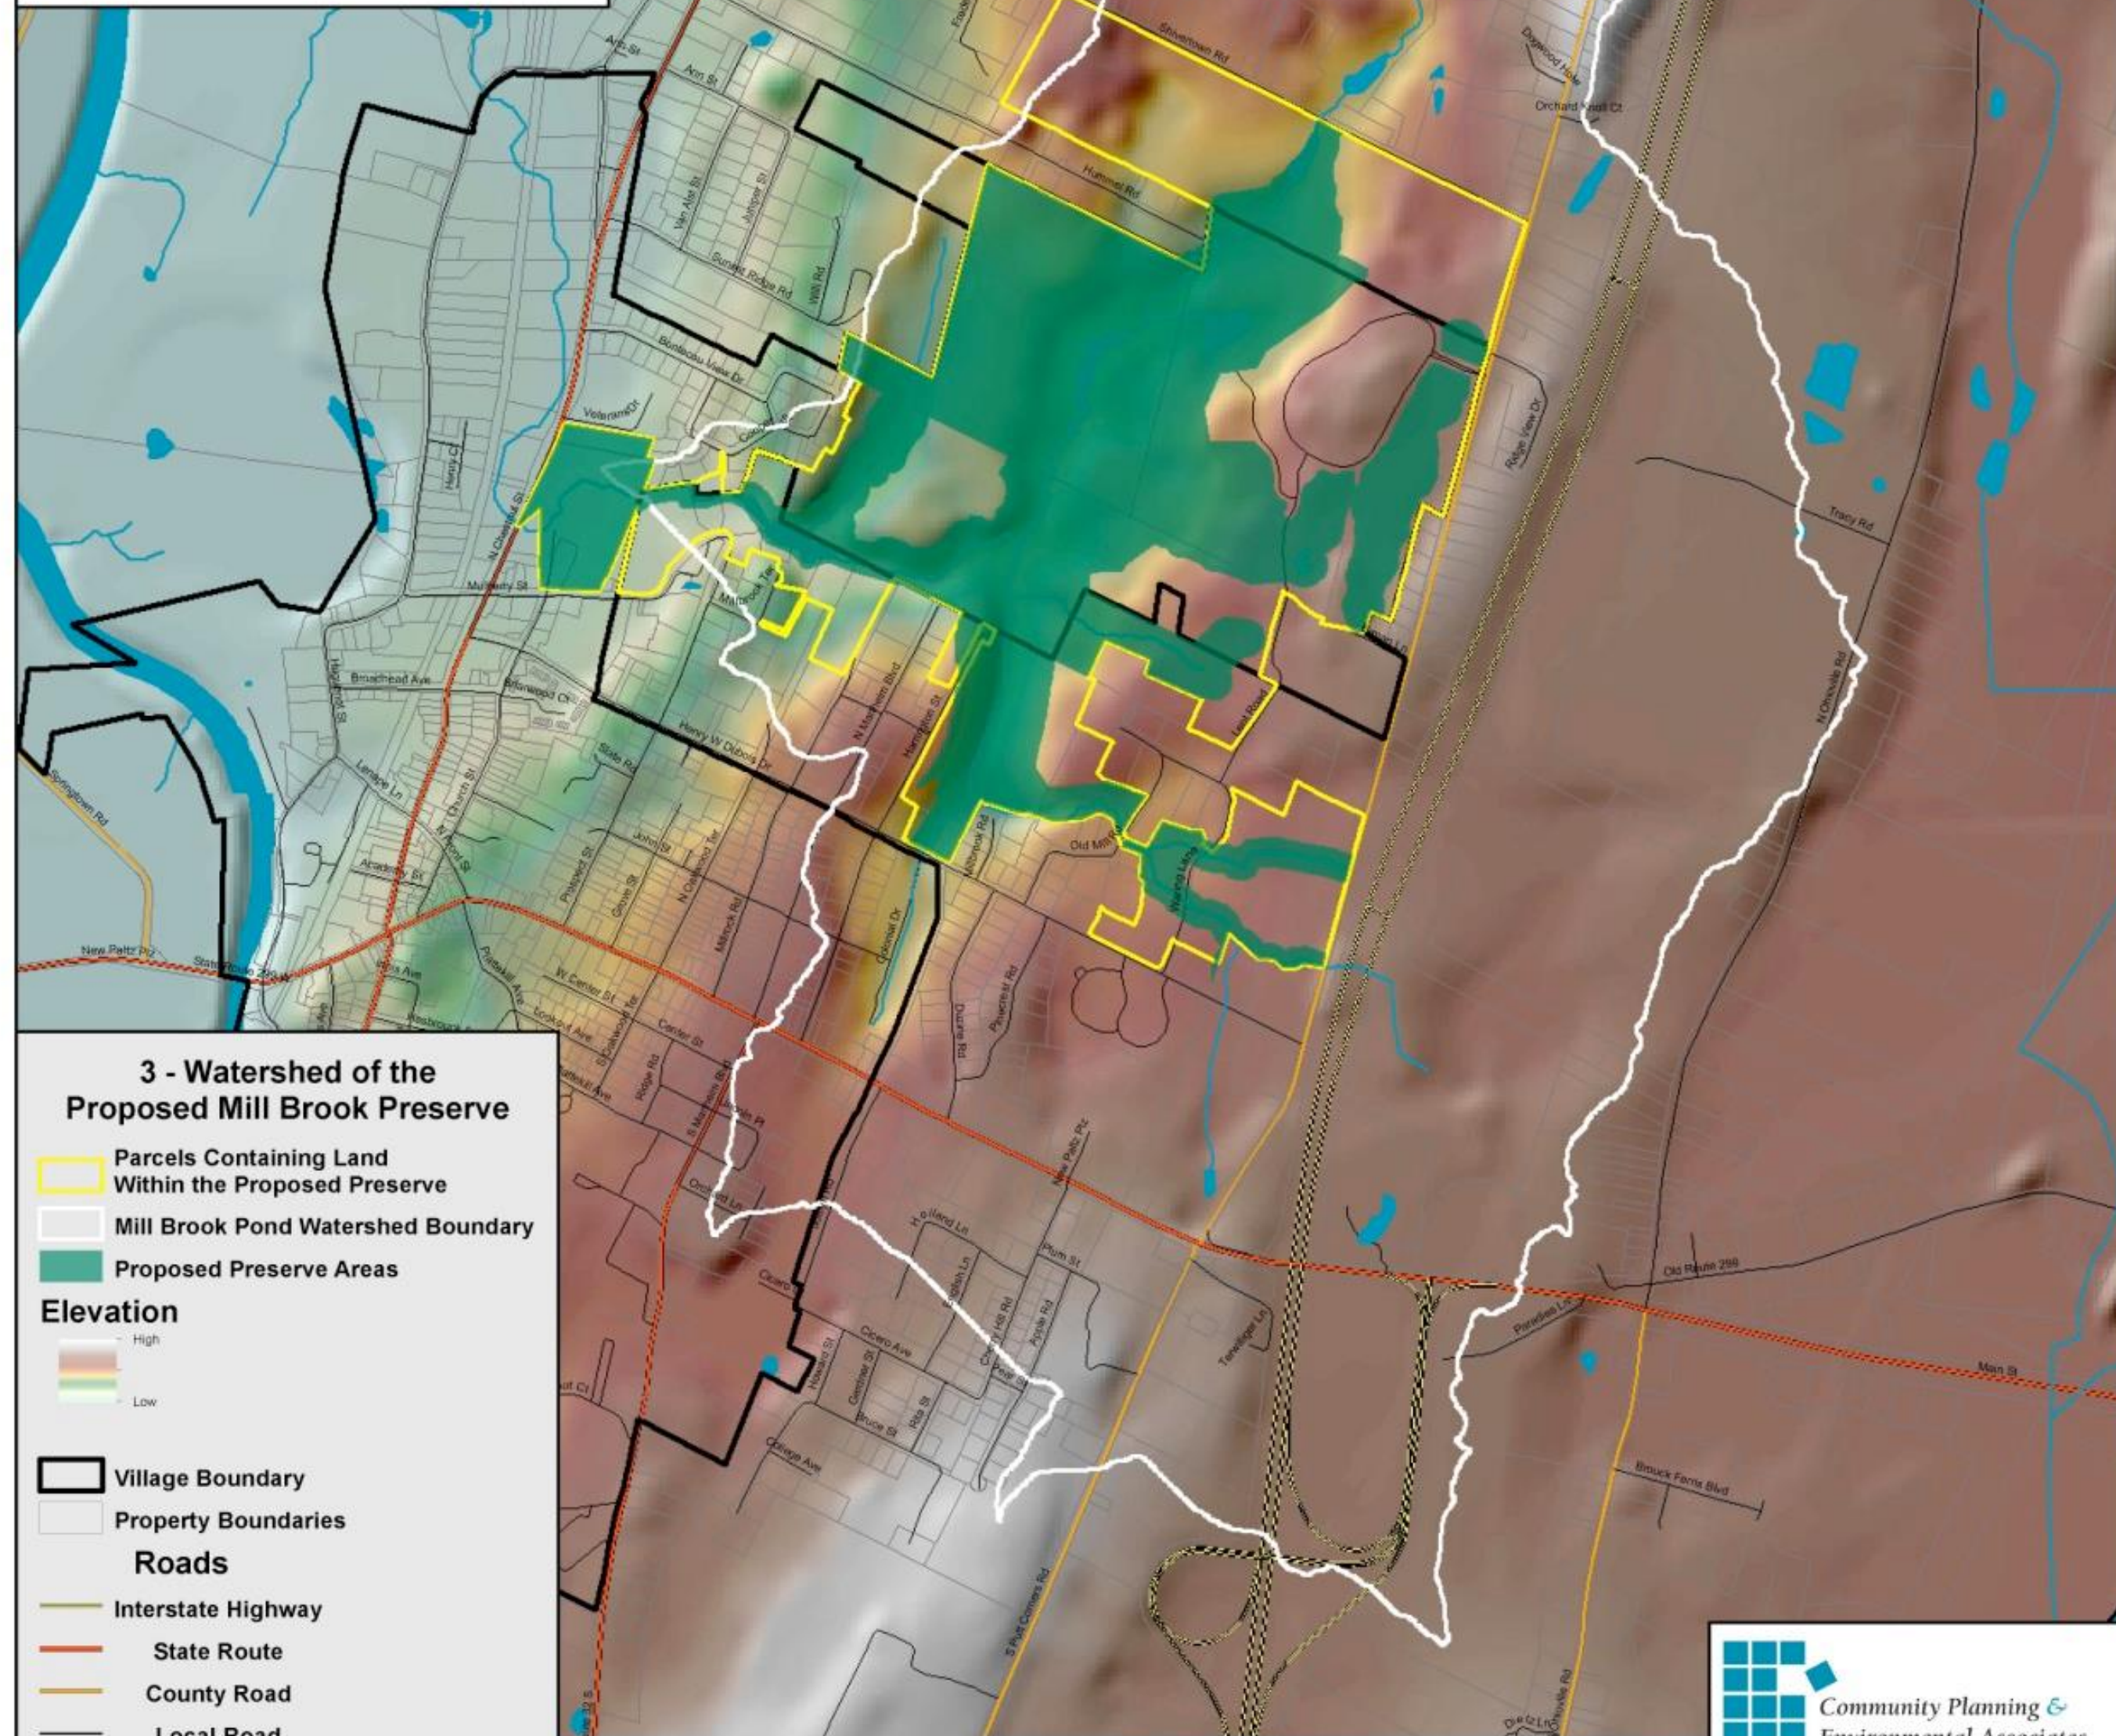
Ann St
Arch St
Shivertown Rd
Dogwood Hollow
Orchard Knoll Ct
Hummel Rd
Van Alst St
Juniper St
Sunset Ridge Rd
Wilt Rd
Bonticou View Dr
Veterans Dr
Ridge View Dr
Henry Ct
N Chestnut St
Tracy Rd
Mulberry St
Millbrook Ter
Broadhead Ave
Highland St
Briarwood Ct
N Manheim Blvd
Hasbrouck St
N Ohioville Rd
Henry W Dubois Dr
Slate Rd
Lenape Ln
N Church St
N Front St
Springtown Rd
John St
N Oakwood Ter
Prospect St
Academy St
Old Mill
Millbrook Rd
Mohonk Rd
Colonial Dr
Grove St
New Paltz Plz
State Route 299 W
Pencrest Rd
Duzine Rd
Plattekill Ave
W Center St
Center St
Ridge Rd
S Manheim Blvd
New Paltz Plz
Orchard Ln
Holland Ln
Plum St
Old Route 299
Cicero Ave
Paradies Ln
Main St
Tenbrook Ln
Cherry Hill Rd
Apple Rd
Pear St
Bruce St
Rita St
College Ave
Brouck Farm Blvd
S Putt Corners Rd
Dietz Ln
Ohioville Rd

3 - Watershed of the Proposed Mill Brook Preserve
Parcels Containing Land Within the Proposed Preserve
Mill Brook Pond Watershed Boundary
Proposed Preserve Areas
Elevation
High
Low
Village Boundary
Property Boundaries
Roads
Interstate Highway
State Route
County Road
Local Road

Community Planning & Environmental Associates